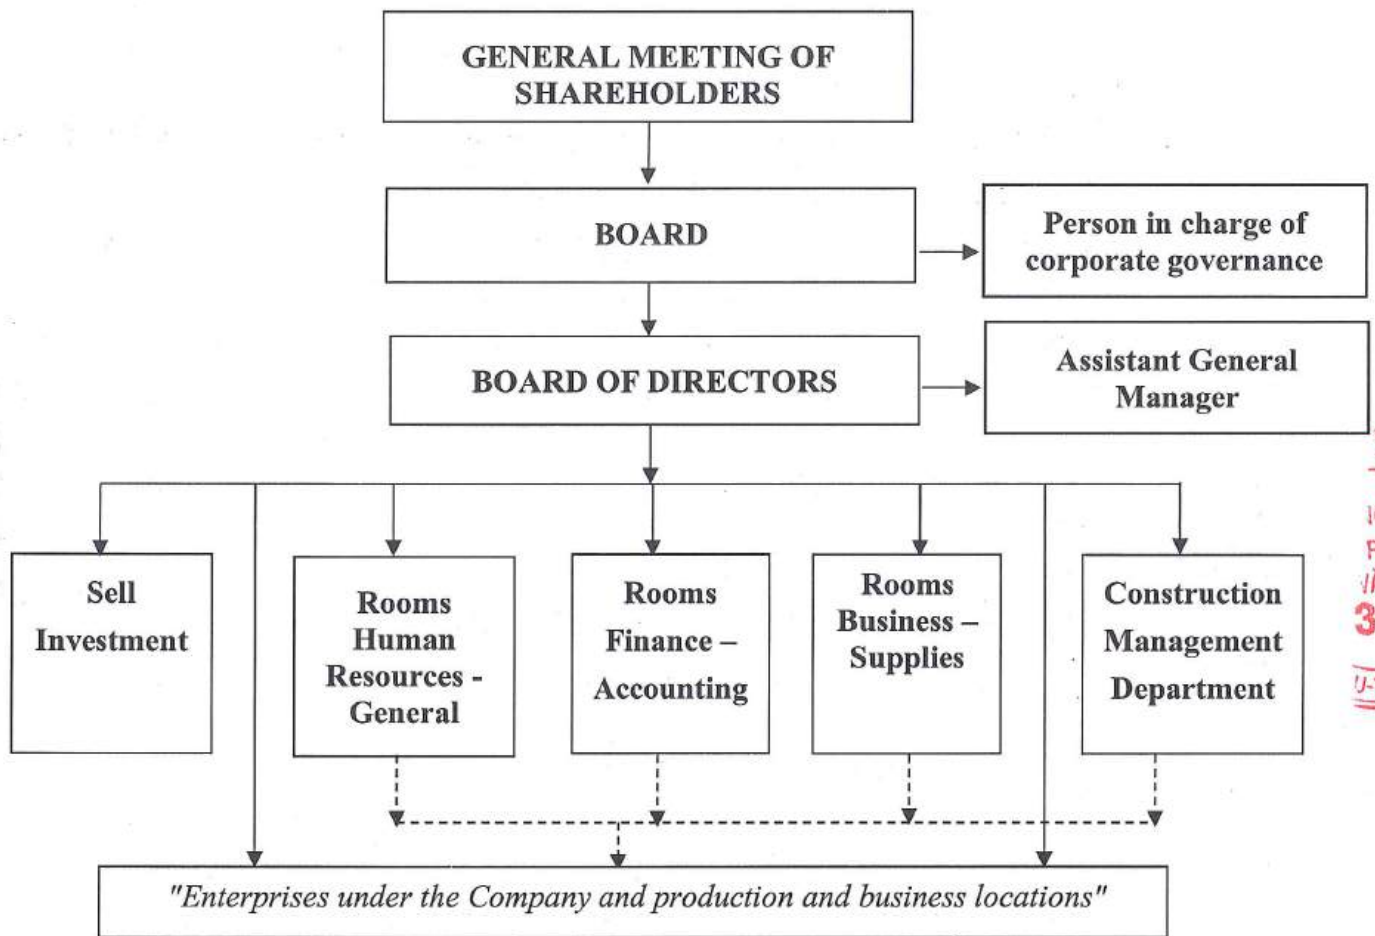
GENERAL MEETING OF SHAREHOLDERS

BOARD

Person in charge of corporate governance

BOARD OF DIRECTORS

Assistant General Manager

Sell Investment

Rooms Human Resources - General

Rooms Finance – Accounting

Rooms Business – Supplies

Construction Management Department

"Enterprises under the Company and production and business locations"

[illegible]